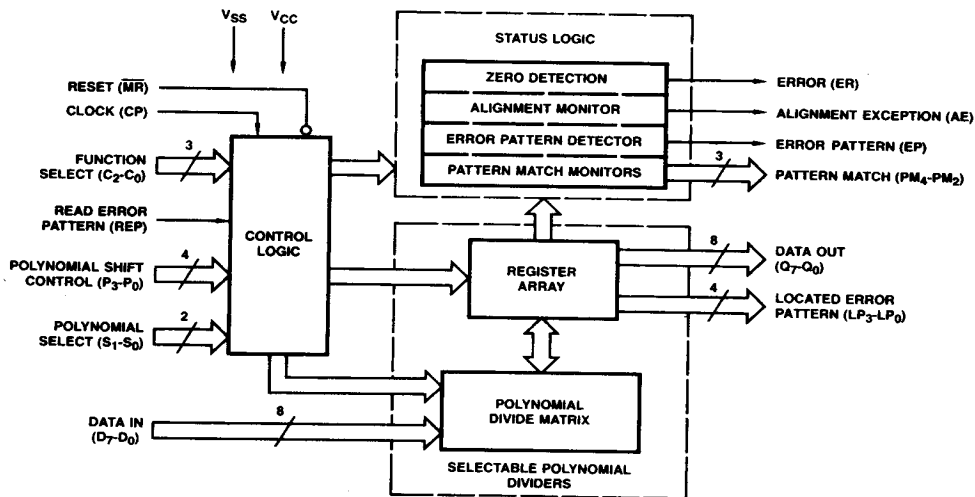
$V_{SS}$ $V_{CC}$

STATUS LOGIC

ZERO DETECTION

ALIGNMENT MONITOR

ERROR PATTERN DETECTOR

PATTERN MATCH MONITORS

ERROR (ER)

ALIGNMENT EXCEPTION (AE)

ERROR PATTERN (EP)

3

PATTERN MATCH ($PM_4$-$PM_2$)

RESET ($\overline{MR}$)

CLOCK (CP)

3

FUNCTION SELECT ($C_2$-$C_0$)

READ ERROR PATTERN (REP)

CONTROL LOGIC

4

POLYNOMIAL SHIFT CONTROL ($P_3$-$P_0$)

2

POLYNOMIAL SELECT ($S_1$-$S_0$)

REGISTER ARRAY

8

DATA OUT ($Q_7$-$Q_0$)

4

LOCATED ERROR PATTERN ($LP_3$-$LP_0$)

8

DATA IN ($D_7$-$D_0$)

POLYNOMIAL DIVIDE MATRIX

SELECTABLE POLYNOMIAL DIVIDERS